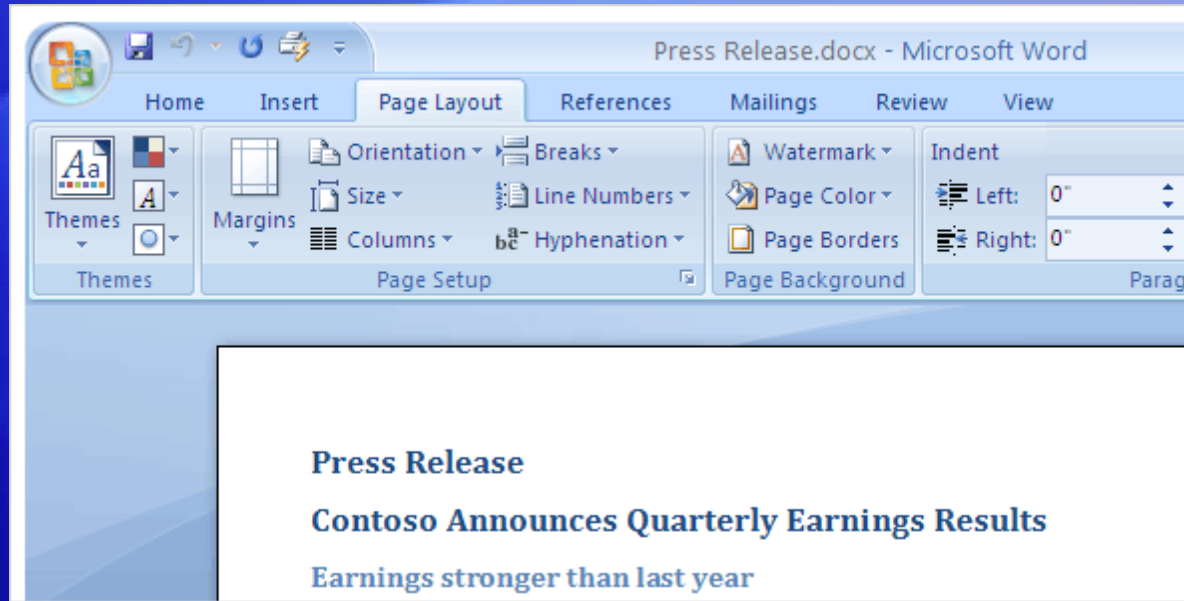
Press Release.docx - Microsoft Word

Home Insert Page Layout References Mailings Review View

Themes
Themes

Margins
Orientation
Size
Columns
Breaks
Line Numbers
Hyphenation
Page Setup

Watermark
Page Color
Page Borders
Page Background

Indent
Left: 0"
Right: 0"
Parag

Press Release

Contoso Announces Quarterly Earnings Results

Earnings stronger than last year